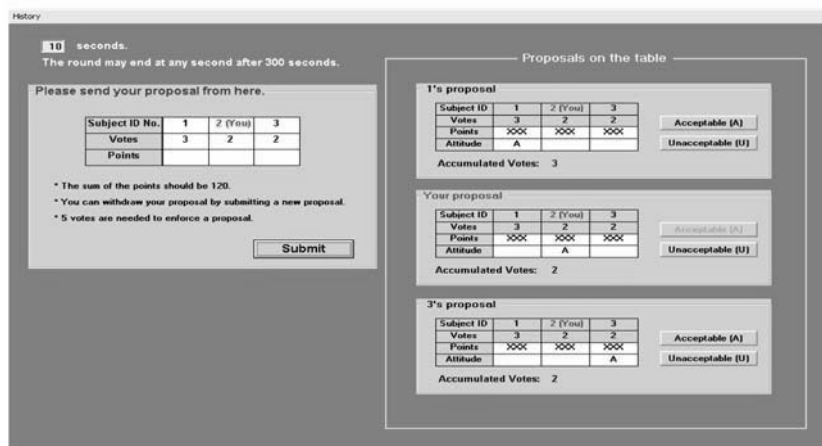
History

10 seconds.
The round may end at any second after 300 seconds.

Please send your proposal from here.

| Subject ID No. | 1 | 2 (You) | 3 |
|---|---|---|---|
| Votes | 3 | 2 | 2 |
| Points | | | |

* The sum of the points should be 120.
* You can withdraw your proposal by submitting a new proposal.
* 5 votes are needed to enforce a proposal.

Submit

Proposals on the table

1's proposal

| Subject ID | 1 | 2 (You) | 3 |
|---|---|---|---|
| Votes | 3 | 2 | 2 |
| Points | XXX | XXX | XXX |
| Attitude | A | | |

Acceptable (A)
Unacceptable (U)

Accumulated Votes: 3

Your proposal

| Subject ID | 1 | 2 (You) | 3 |
|---|---|---|---|
| Votes | 3 | 2 | 2 |
| Points | XXX | XXX | XXX |
| Attitude | | A | |

Acceptable (A)
Unacceptable (U)

Accumulated Votes: 2

3's proposal

| Subject ID | 1 | 2 (You) | 3 |
|---|---|---|---|
| Votes | 3 | 2 | 2 |
| Points | XXX | XXX | XXX |
| Attitude | | | A |

Acceptable (A)
Unacceptable (U)

Accumulated Votes: 2